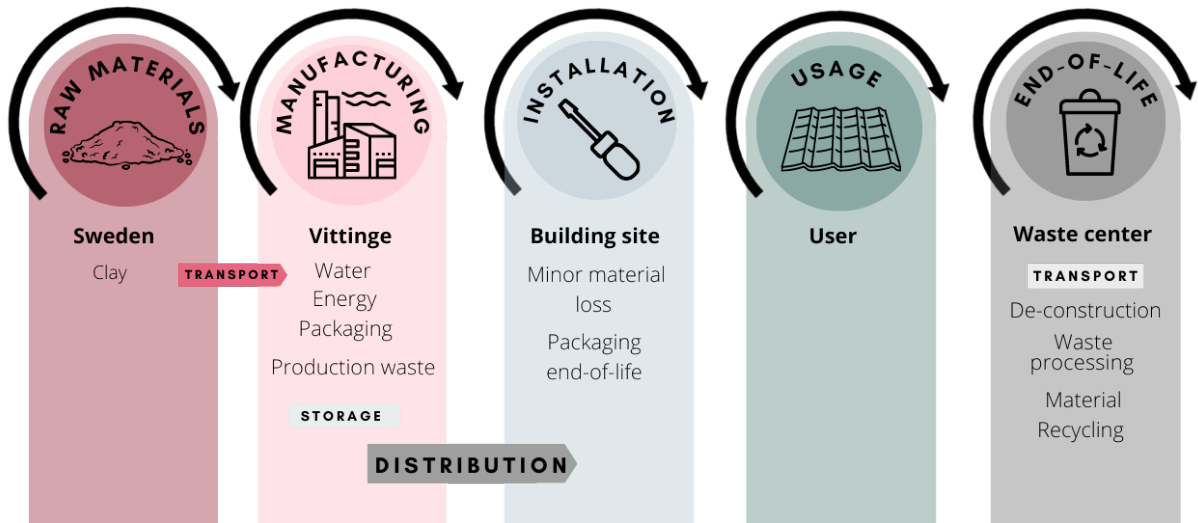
RAW MATERIALS

Sweden

Clay

TRANSPORT

MANUFACTURING

Vittinge

Water
Energy
Packaging

Production waste

STORAGE

DISTRIBUTION

INSTALLATION

Building site

Minor material loss

Packaging end-of-life

USAGE

User

END-OF-LIFE

Waste center

TRANSPORT

De-construction

Waste processing

Material Recycling